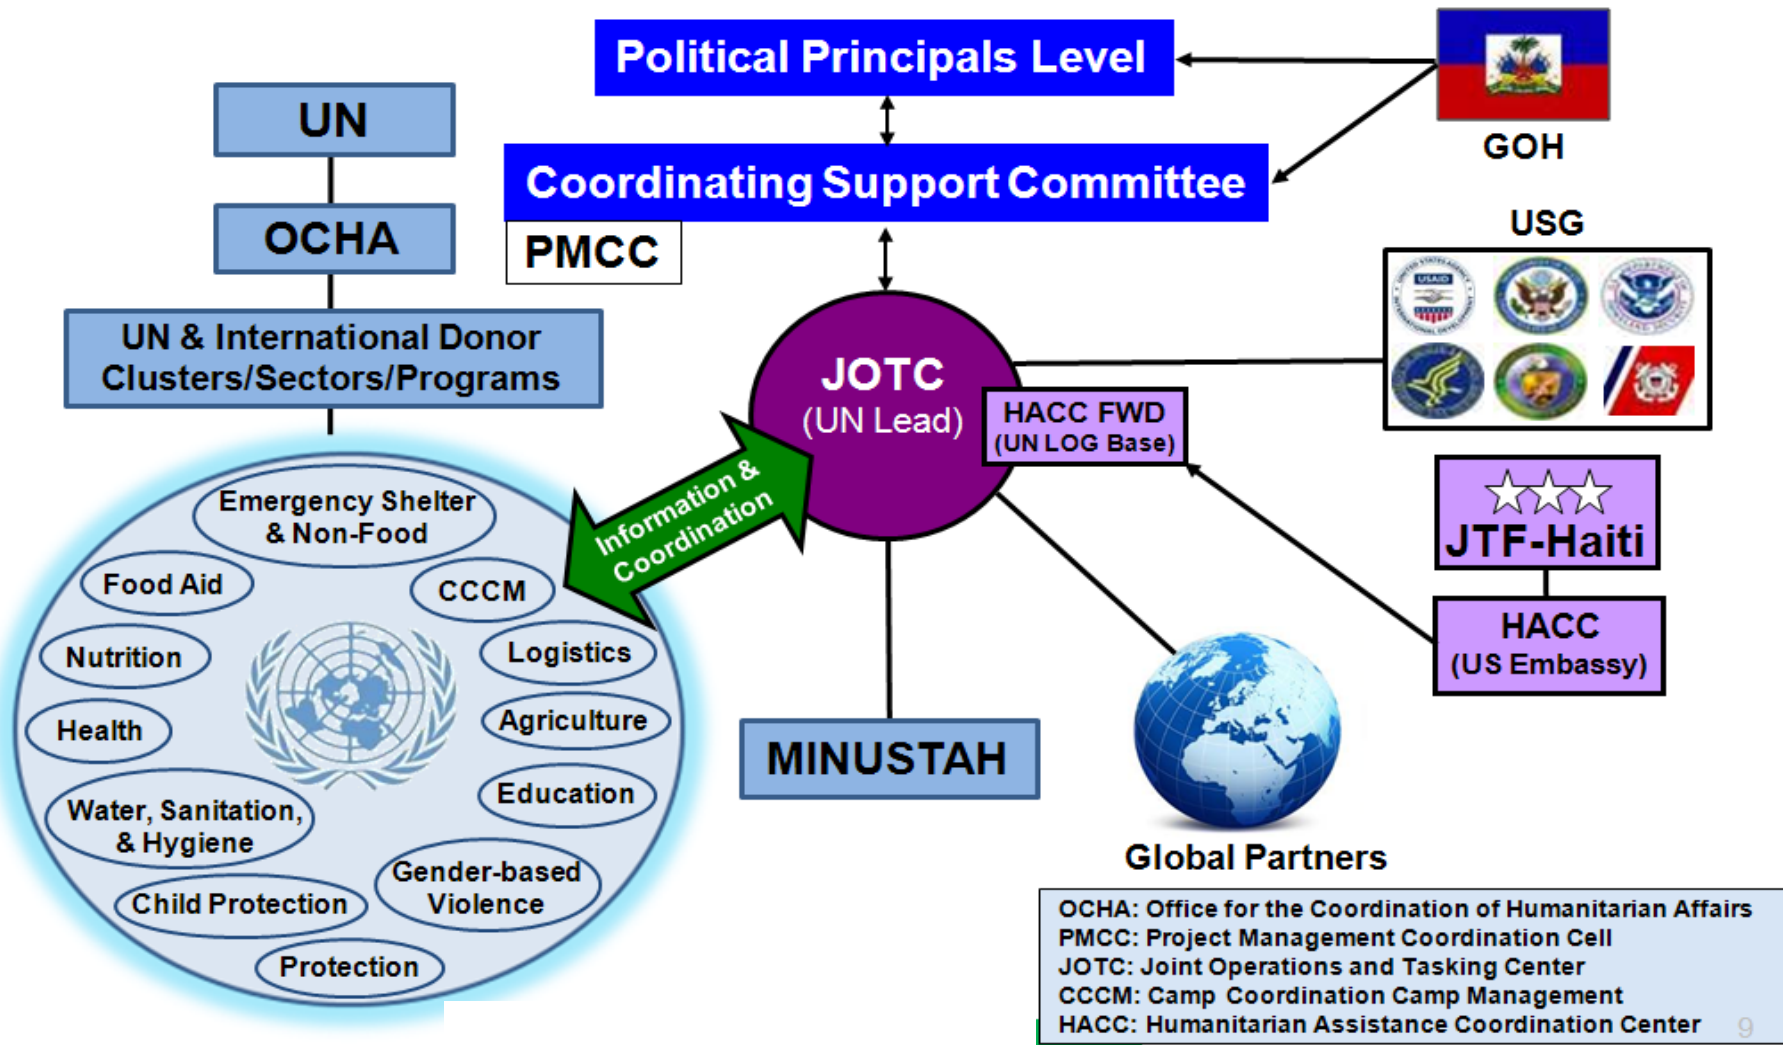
Political Principals Level

GOH

Coordinating Support Committee

PMCC

UN

OCHA

UN & International Donor Clusters/Sectors/Programs

USG

USAID

JOTC (UN Lead)

HACC FWD (UN LOG Base)

Information & Coordination

Emergency Shelter & Non-Food

Food Aid

CCCM

Nutrition

Logistics

Health

Agriculture

Education

Water, Sanitation, & Hygiene

Gender-based Violence

Child Protection

Protection

JTF-Haiti

HACC (US Embassy)

MINUSTAH

Global Partners

OCHA: Office for the Coordination of Humanitarian Affairs
PMCC: Project Management Coordination Cell
JOTC: Joint Operations and Tasking Center
CCCM: Camp Coordination Camp Management
HACC: Humanitarian Assistance Coordination Center

9